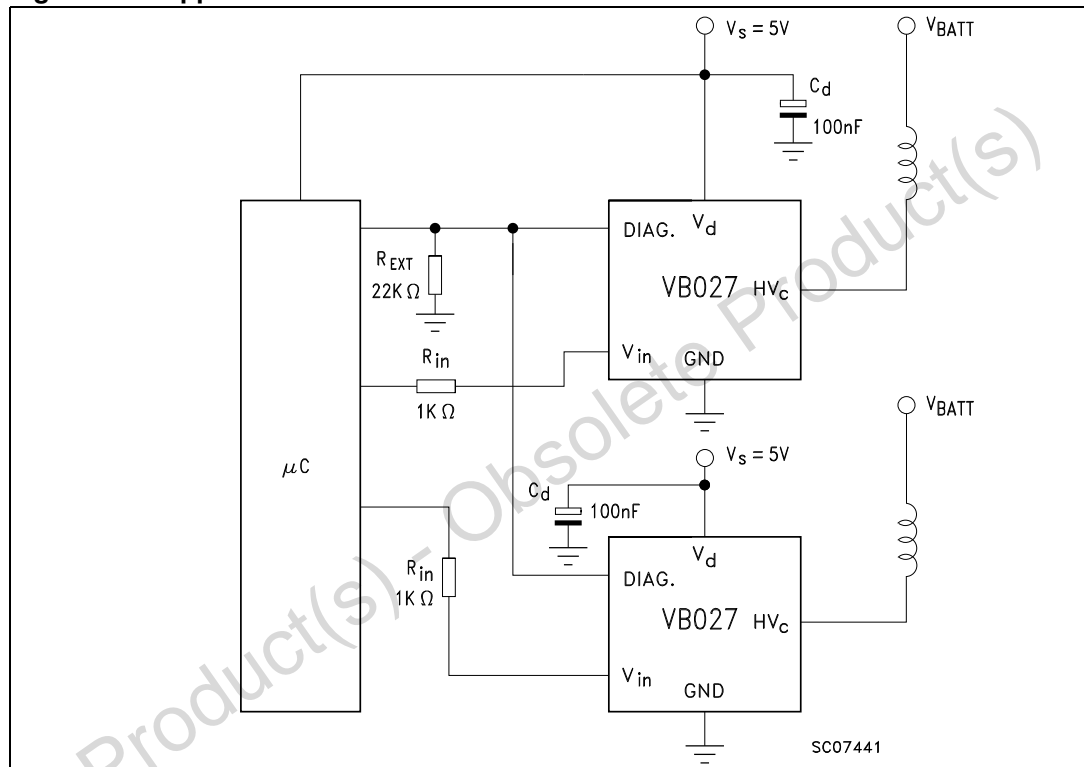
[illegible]

$V_s = 5V$

$V_{BATT}$

$C_d$

100nF

DIAG.

$V_d$

$R_{EXT}$

22K Ω

VB027 $HV_c$

$R_{in}$

$V_{in}$

GND

1K Ω

$V_{BATT}$

$V_s = 5V$

μC

$C_d$

100nF

$V_d$

$R_{in}$

1K Ω

DIAG.

VB027 $HV_c$

$V_{in}$

GND

SC07441

Product(s) - Obsolete Product(s)